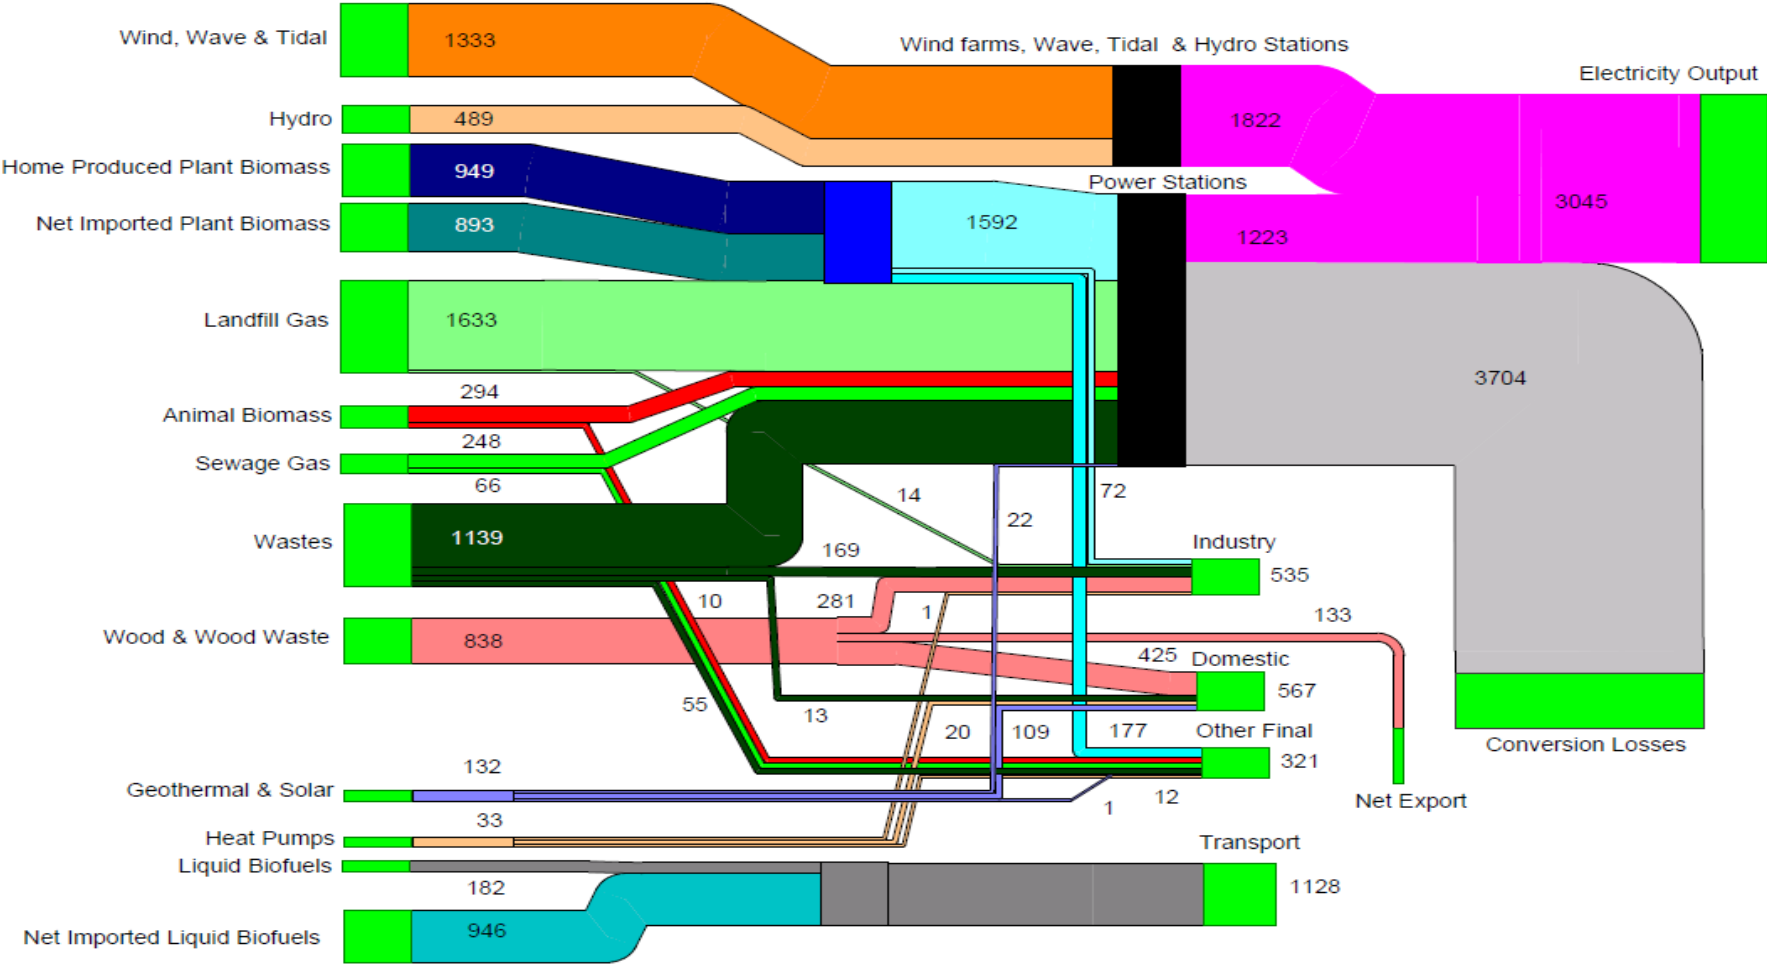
Wind, Wave & Tidal
1333
Wind farms, Wave, Tidal & Hydro Stations
Electricity Output
Hydro
489
1822
Home Produced Plant Biomass
949
Power Stations
Net Imported Plant Biomass
893
1592
3045
1223
Landfill Gas
1633
3704
294
Animal Biomass
248
Sewage Gas
66
14
72
22
Wastes
1139
169
Industry
535
10
281
1
133
Wood & Wood Waste
838
425
Domestic
567
55
13
20
109
177
Other Final
321
Conversion Losses
132
Geothermal & Solar
1
12
Net Export
33
Heat Pumps
Transport
Liquid Biofuels
182
1128
Net Imported Liquid Biofuels
946